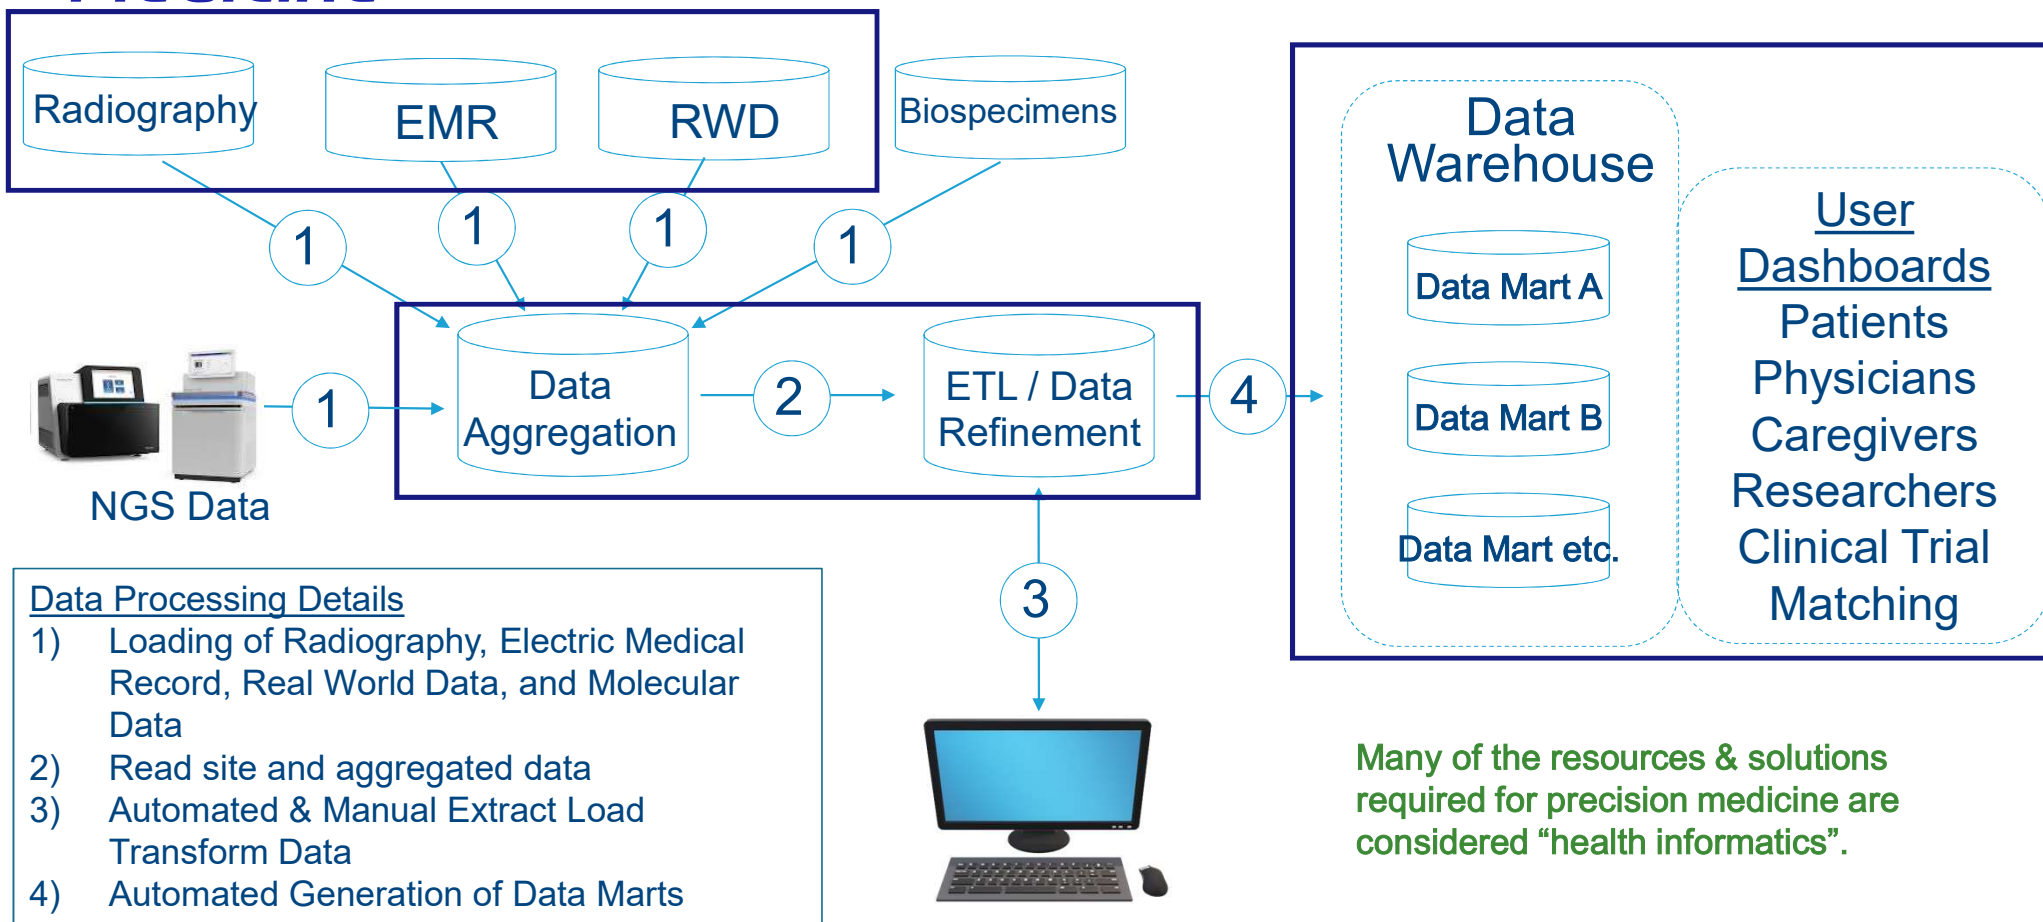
Radiography

EMR

RWD

Biospecimens

1

1

1

1

1

NGS Data

Data Aggregation

2

ETL / Data Refinement

4

3

Data Warehouse

Data Mart A

Data Mart B

Data Mart etc.

User Dashboards
Patients
Physicians
Caregivers
Researchers
Clinical Trial Matching

Data Processing Details
1) Loading of Radiography, Electric Medical Record, Real World Data, and Molecular Data
2) Read site and aggregated data
3) Automated & Manual Extract Load Transform Data
4) Automated Generation of Data Marts

Many of the resources & solutions required for precision medicine are considered “health informatics”.